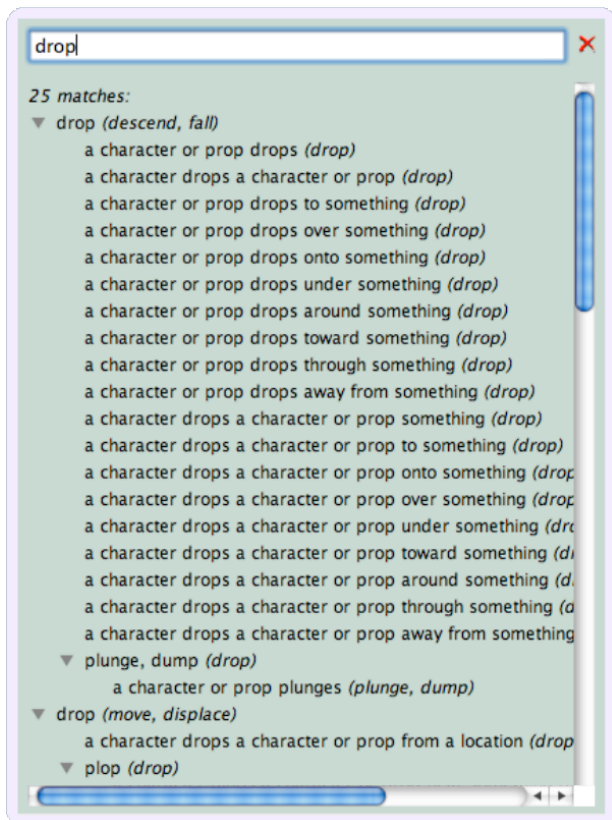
drop

25 matches:
drop *(descend, fall)*
a character or prop drops *(drop)*
a character drops a character or prop *(drop)*
a character or prop drops to something *(drop)*
a character or prop drops over something *(drop)*
a character or prop drops onto something *(drop)*
a character or prop drops under something *(drop)*
a character or prop drops around something *(drop)*
a character or prop drops toward something *(drop)*
a character or prop drops through something *(drop)*
a character or prop drops away from something *(drop)*
a character drops a character or prop something *(drop)*
a character drops a character or prop to something *(drop)*
a character drops a character or prop onto something *(drop*
a character drops a character or prop over something *(drop*
a character drops a character or prop under something *(dro*
a character drops a character or prop toward something *(d*
a character drops a character or prop around something *(d*
a character drops a character or prop through something *(d*
a character drops a character or prop away from something
plunge, dump *(drop)*
a character or prop plunges *(plunge, dump)*
drop *(move, displace)*
a character drops a character or prop from a location *(drop*
plop *(drop)*